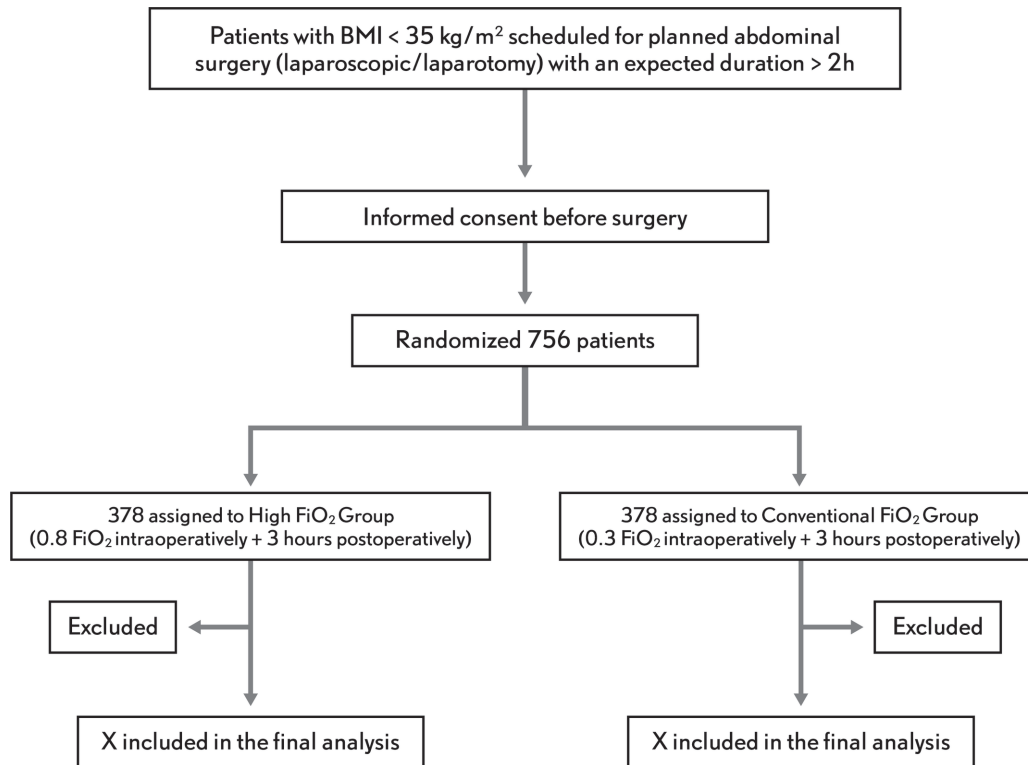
Patients with BMI < 35 kg/m$^2$ scheduled for planned abdominal surgery (laparoscopic/laparotomy) with an expected duration > 2h

Informed consent before surgery

Randomized 756 patients

378 assigned to High FiO$_2$ Group (0.8 FiO$_2$ intraoperatively + 3 hours postoperatively)

Excluded

X included in the final analysis

378 assigned to Conventional FiO$_2$ Group (0.3 FiO$_2$ intraoperatively + 3 hours postoperatively)

Excluded

X included in the final analysis